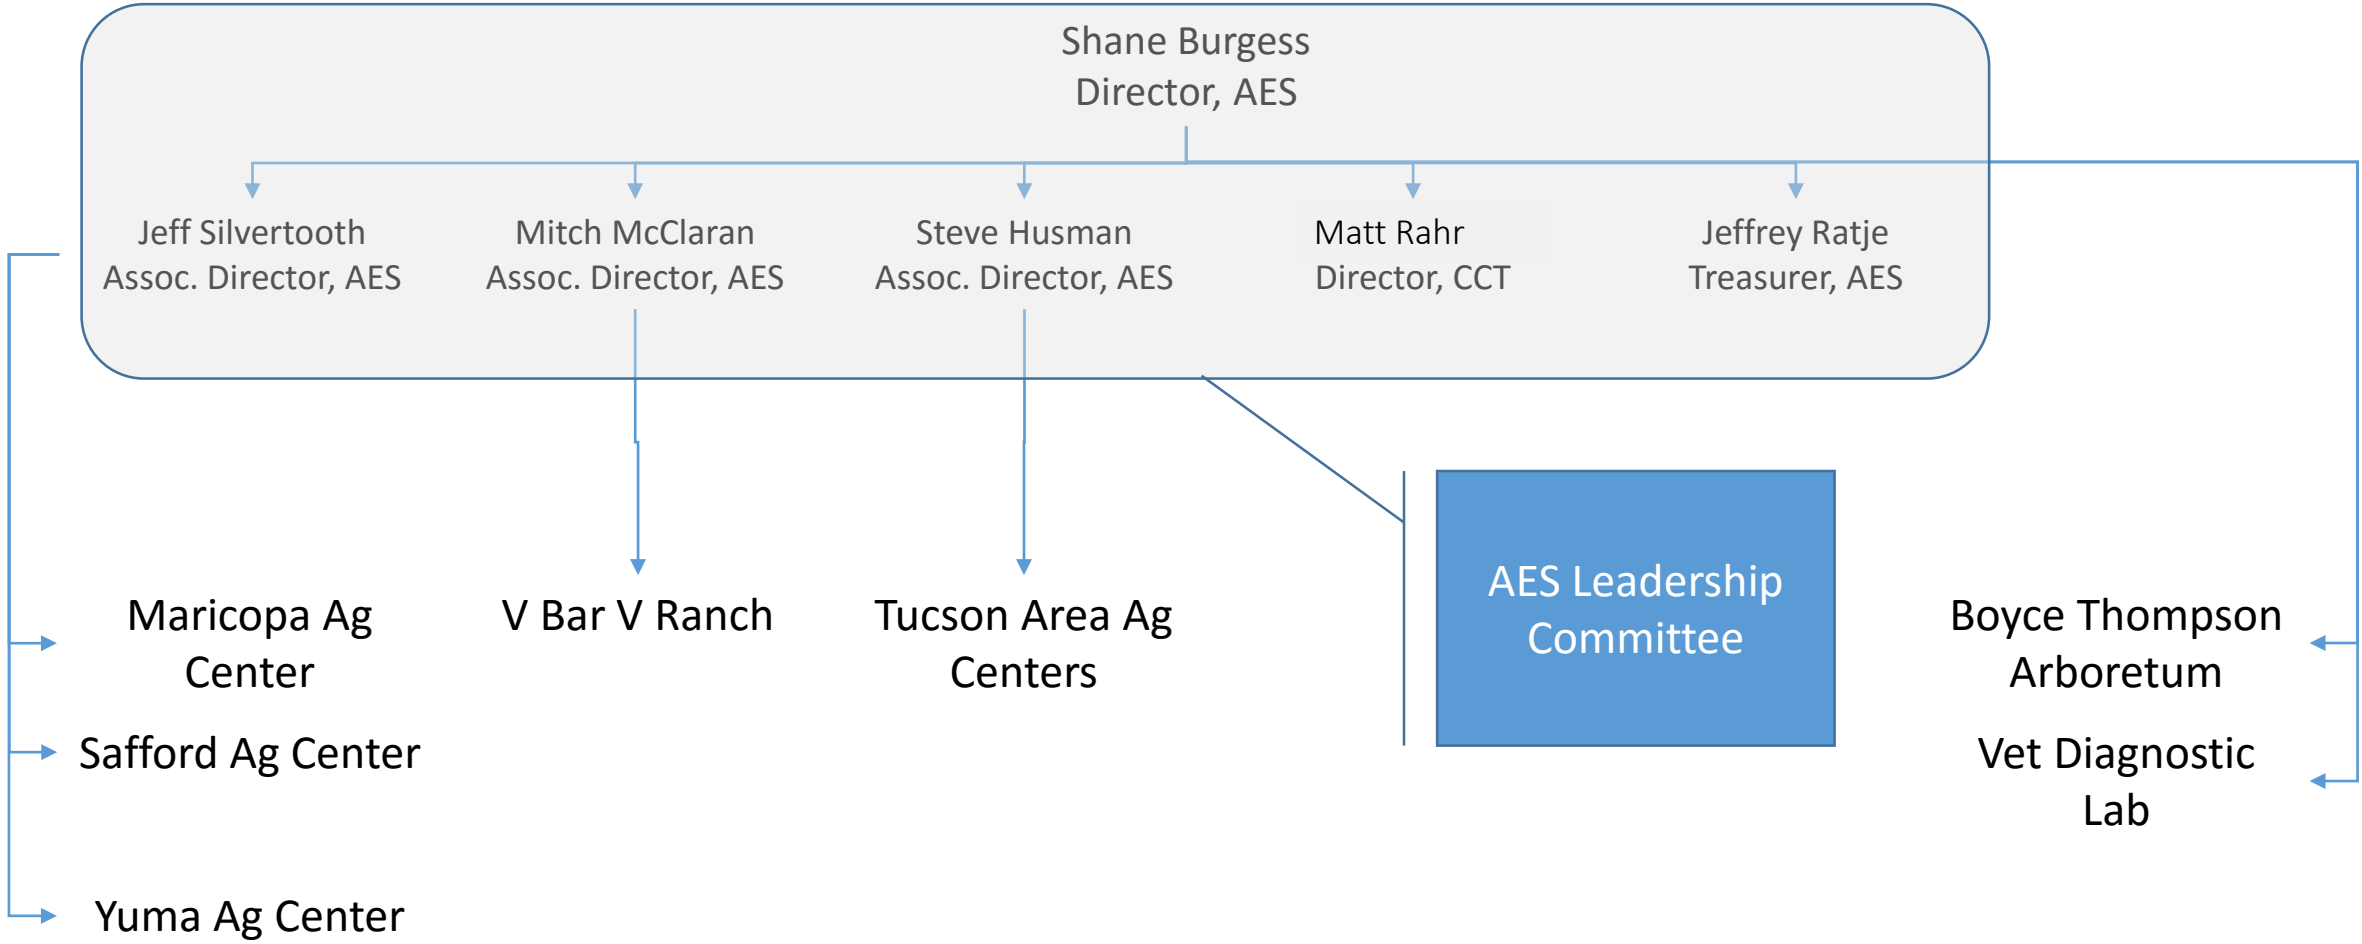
Shane Burgess
Director, AES

Jeff Silvertooth
Assoc. Director, AES

Mitch McClaran
Assoc. Director, AES

Steve Husman
Assoc. Director, AES

Matt Rahr
Director, CCT

Jeffrey Ratje
Treasurer, AES

AES Leadership Committee

Maricopa Ag Center

Safford Ag Center

Yuma Ag Center

V Bar V Ranch

Tucson Area Ag Centers

Boyce Thompson Arboretum

Vet Diagnostic Lab